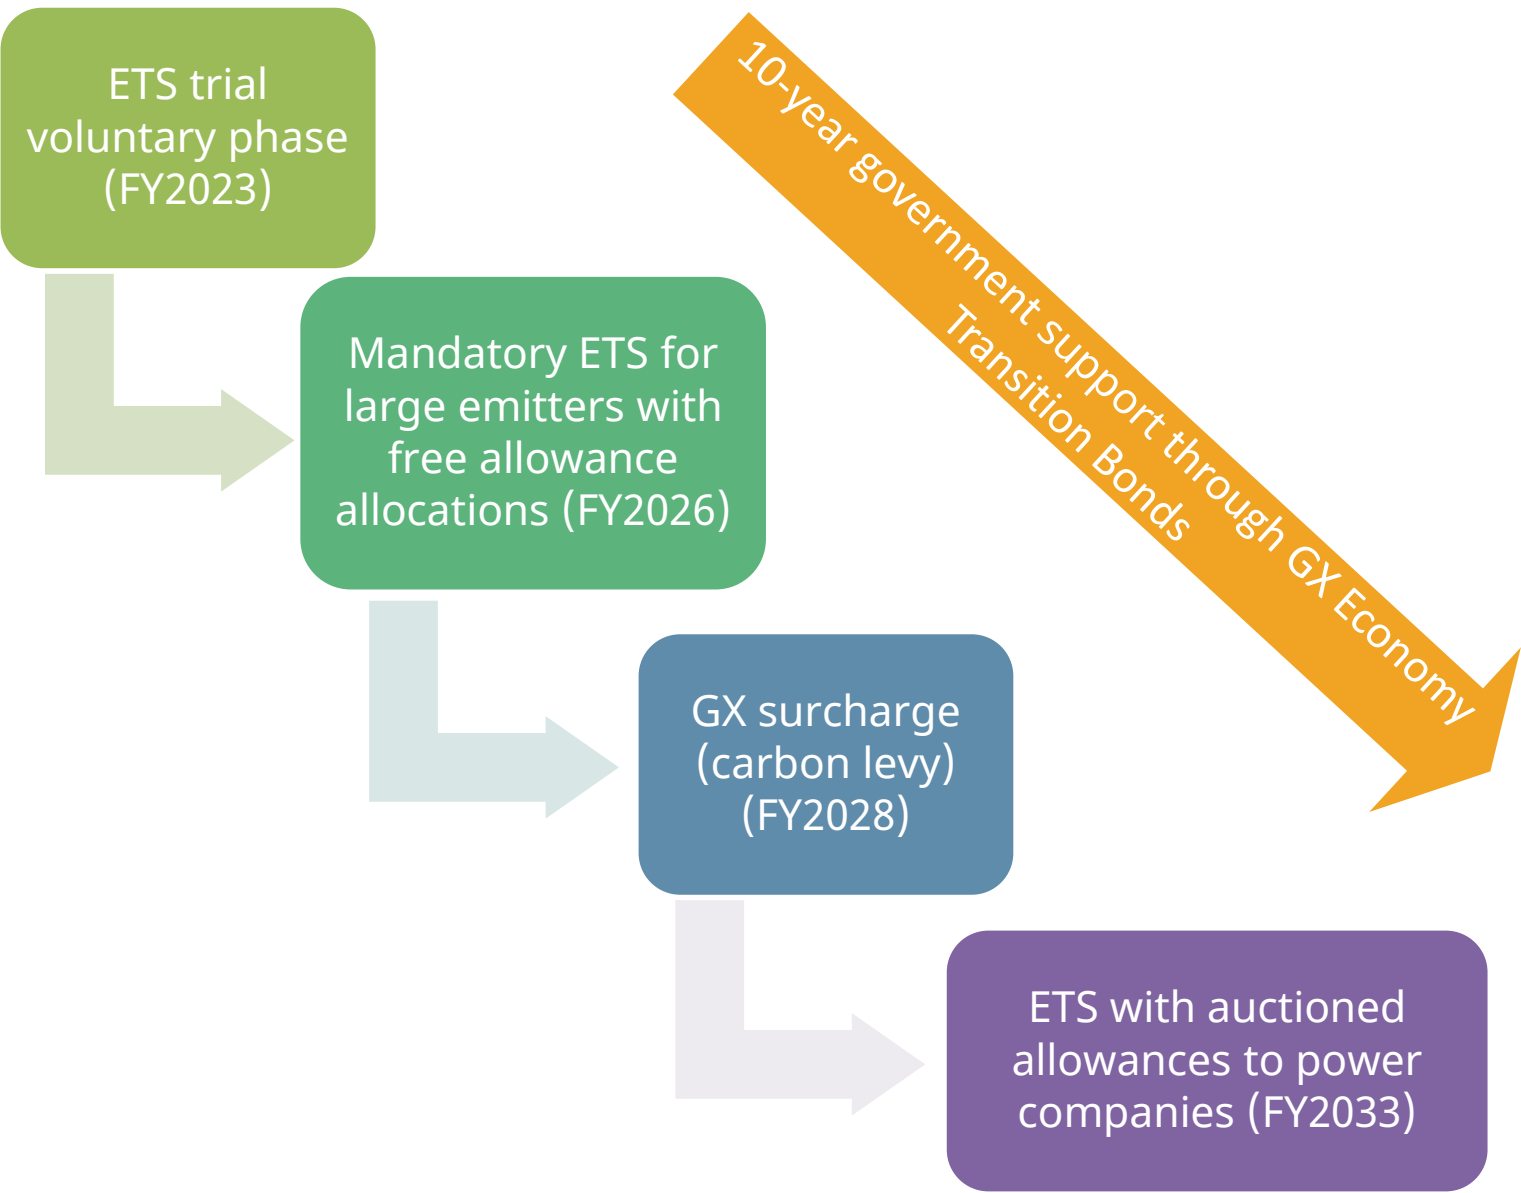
ETS trial voluntary phase (FY2023)

Mandatory ETS for large emitters with free allowance allocations (FY2026)

GX surcharge (carbon levy) (FY2028)

ETS with auctioned allowances to power companies (FY2033)

10-year government support through GX Economy Transition Bonds